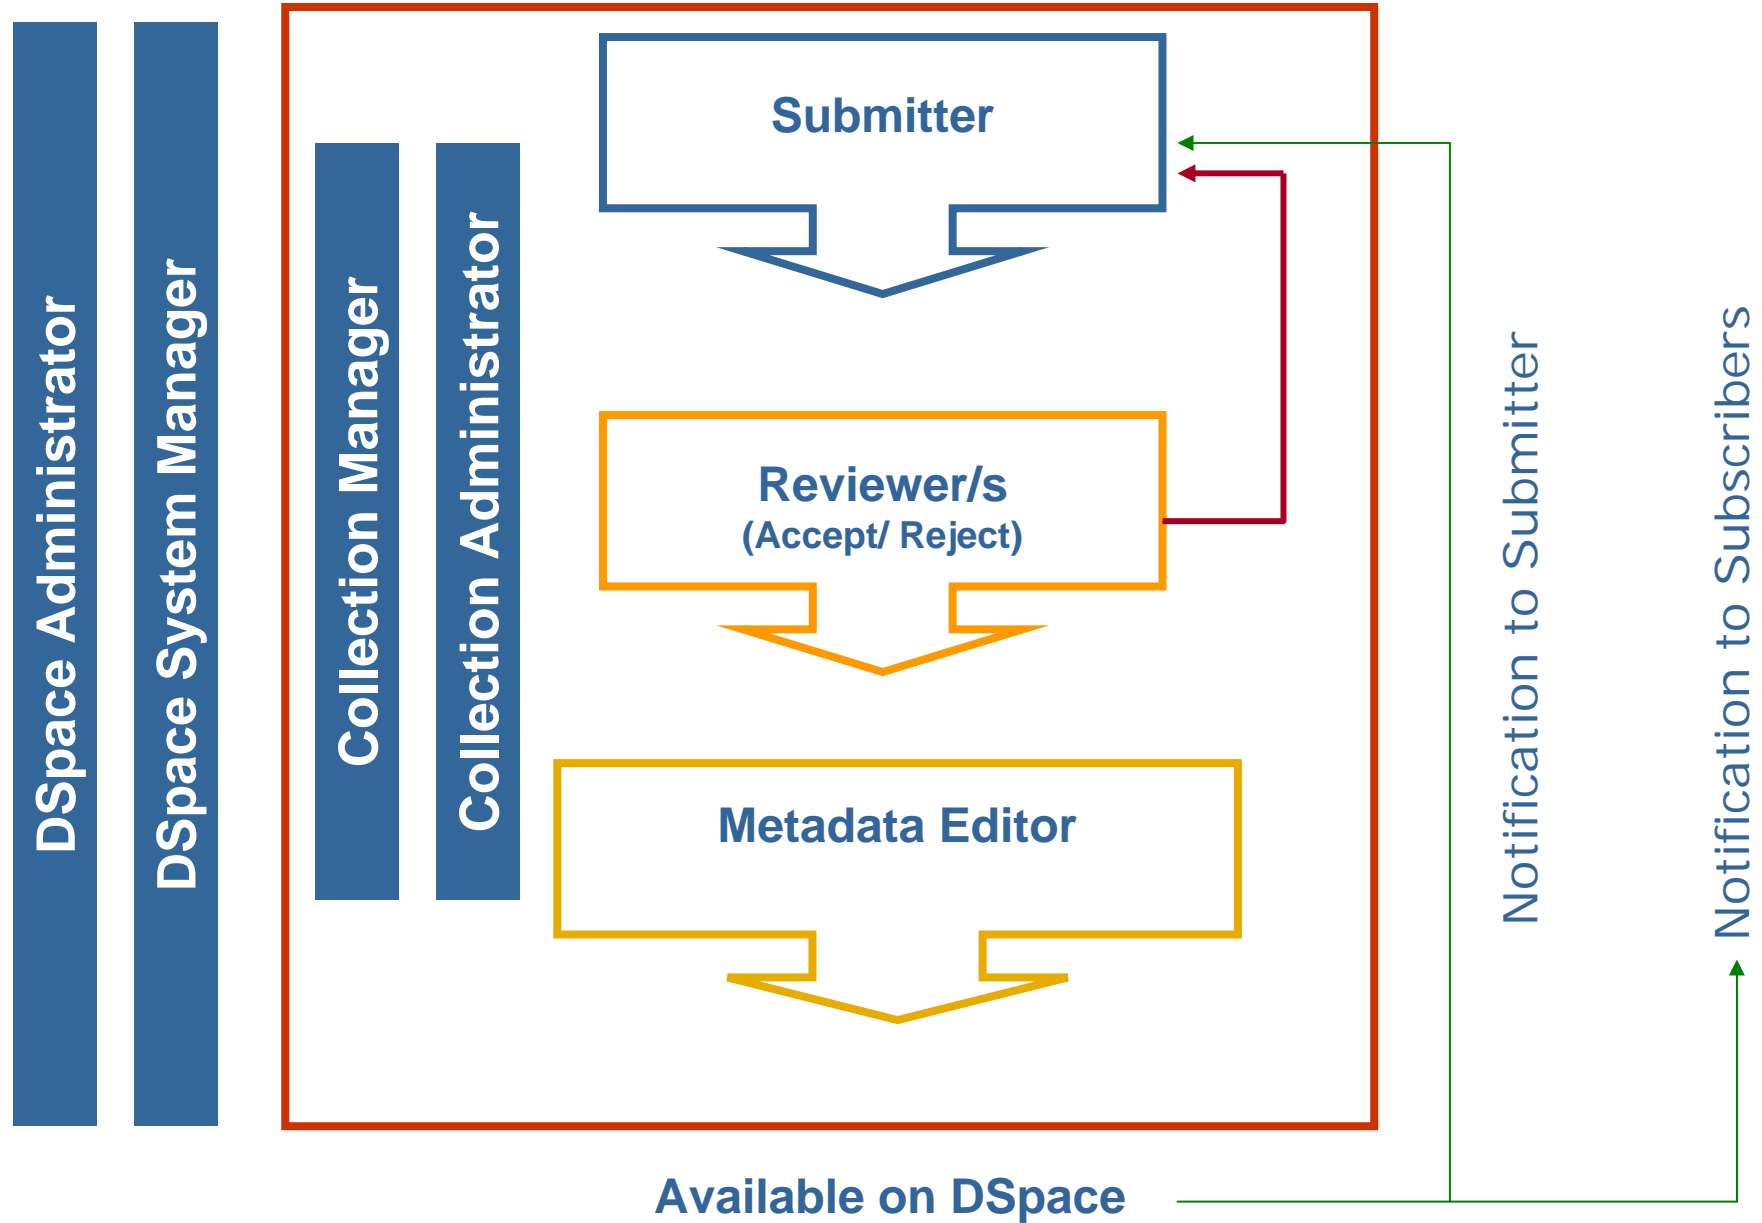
DSpace Administrator

DSpace System Manager

Collection Manager

Collection Administrator

Submitter

Reviewer/s
(Accept/ Reject)

Metadata Editor

Notification to Submitter

Notification to Subscribers

Available on DSpace